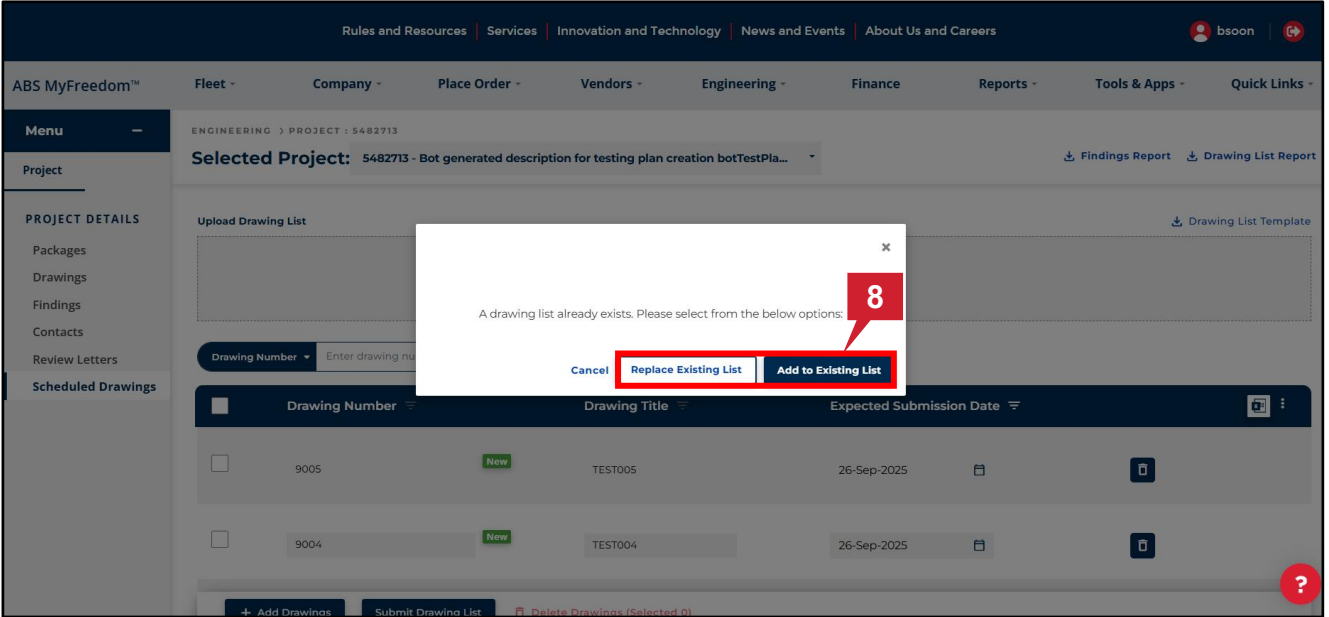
Rules and Resources | Services | Innovation and Technology | News and Events | About Us and Careers

bsoon

ABS MyFreedom™

Fleet
Company
Place Order
Vendors
Engineering
Finance
Reports
Tools & Apps
Quick Links

Menu

Project

PROJECT DETAILS

Packages
Drawings
Findings
Contacts
Review Letters
Scheduled Drawings

ENGINEERING > PROJECT : 5482713

Selected Project: 5482713 - Bot generated description for testing plan creation botTestPla...

Findings Report
Drawing List Report

Upload Drawing List

Drawing List Template

Drawing Number
Enter drawing nu

×

8

A drawing list already exists. Please select from the below options:

Cancel
Replace Existing List
Add to Existing List

| | Drawing Number | | Drawing Title | Expected Submission Date | |
|---|---|---|---|---|---|
| | 9005 | New | TEST005 | 26-Sep-2025 | |
| | 9004 | New | TEST004 | 26-Sep-2025 | |

+ Add Drawings
Submit Drawing List
Delete Drawings (Selected 0)

?